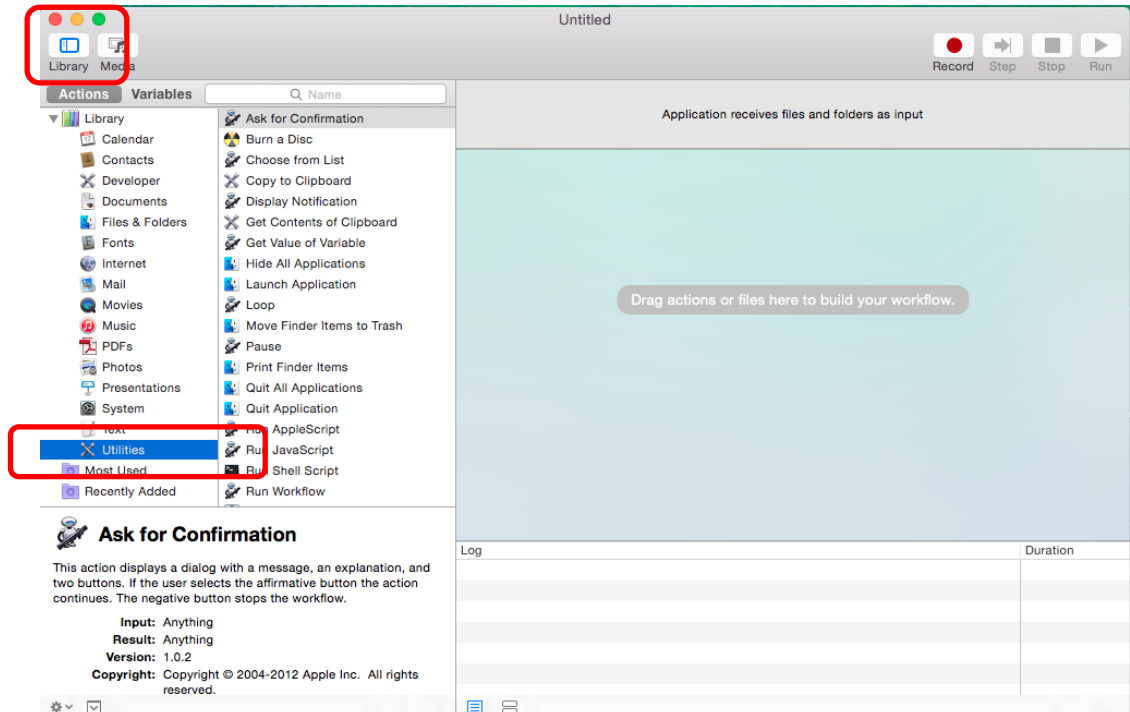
Untitled

Library Media

Record Step Stop Run

Actions Variables

Name

Library
Calendar
Contacts
Developer
Documents
Files & Folders
Fonts
Internet
Mail
Movies
Music
PDFs
Photos
Presentations
System
Text
Utilities
Most Used
Recently Added

Ask for Confirmation
Burn a Disc
Choose from List
Copy to Clipboard
Display Notification
Get Contents of Clipboard
Get Value of Variable
Hide All Applications
Launch Application
Loop
Move Finder Items to Trash
Pause
Print Finder Items
Quit All Applications
Quit Application
Run AppleScript
Run JavaScript
Run Shell Script
Run Workflow

Application receives files and folders as input

Drag actions or files here to build your workflow.

Ask for Confirmation

This action displays a dialog with a message, an explanation, and two buttons. If the user selects the affirmative button the action continues. The negative button stops the workflow.

Input: Anything
Result: Anything
Version: 1.0.2
Copyright: Copyright © 2004-2012 Apple Inc. All rights reserved.

Log

Duration